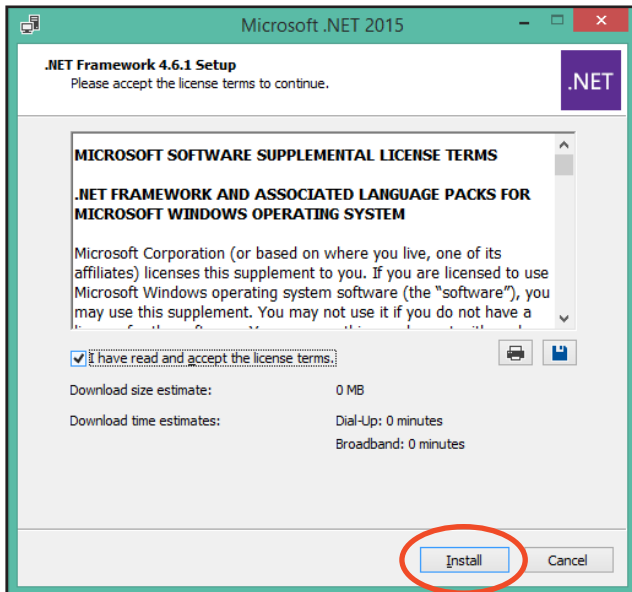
Microsoft .NET 2015

.NET Framework 4.6.1 Setup
Please accept the license terms to continue.

.NET

MICROSOFT SOFTWARE SUPPLEMENTAL LICENSE TERMS

.NET FRAMEWORK AND ASSOCIATED LANGUAGE PACKS FOR MICROSOFT WINDOWS OPERATING SYSTEM

Microsoft Corporation (or based on where you live, one of its affiliates) licenses this supplement to you. If you are licensed to use Microsoft Windows operating system software (the "software"), you may use this supplement. You may not use it if you do not have a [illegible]

I have read and accept the license terms.

Download size estimate: 0 MB

Download time estimates: Dial-Up: 0 minutes
Broadband: 0 minutes

Install Cancel